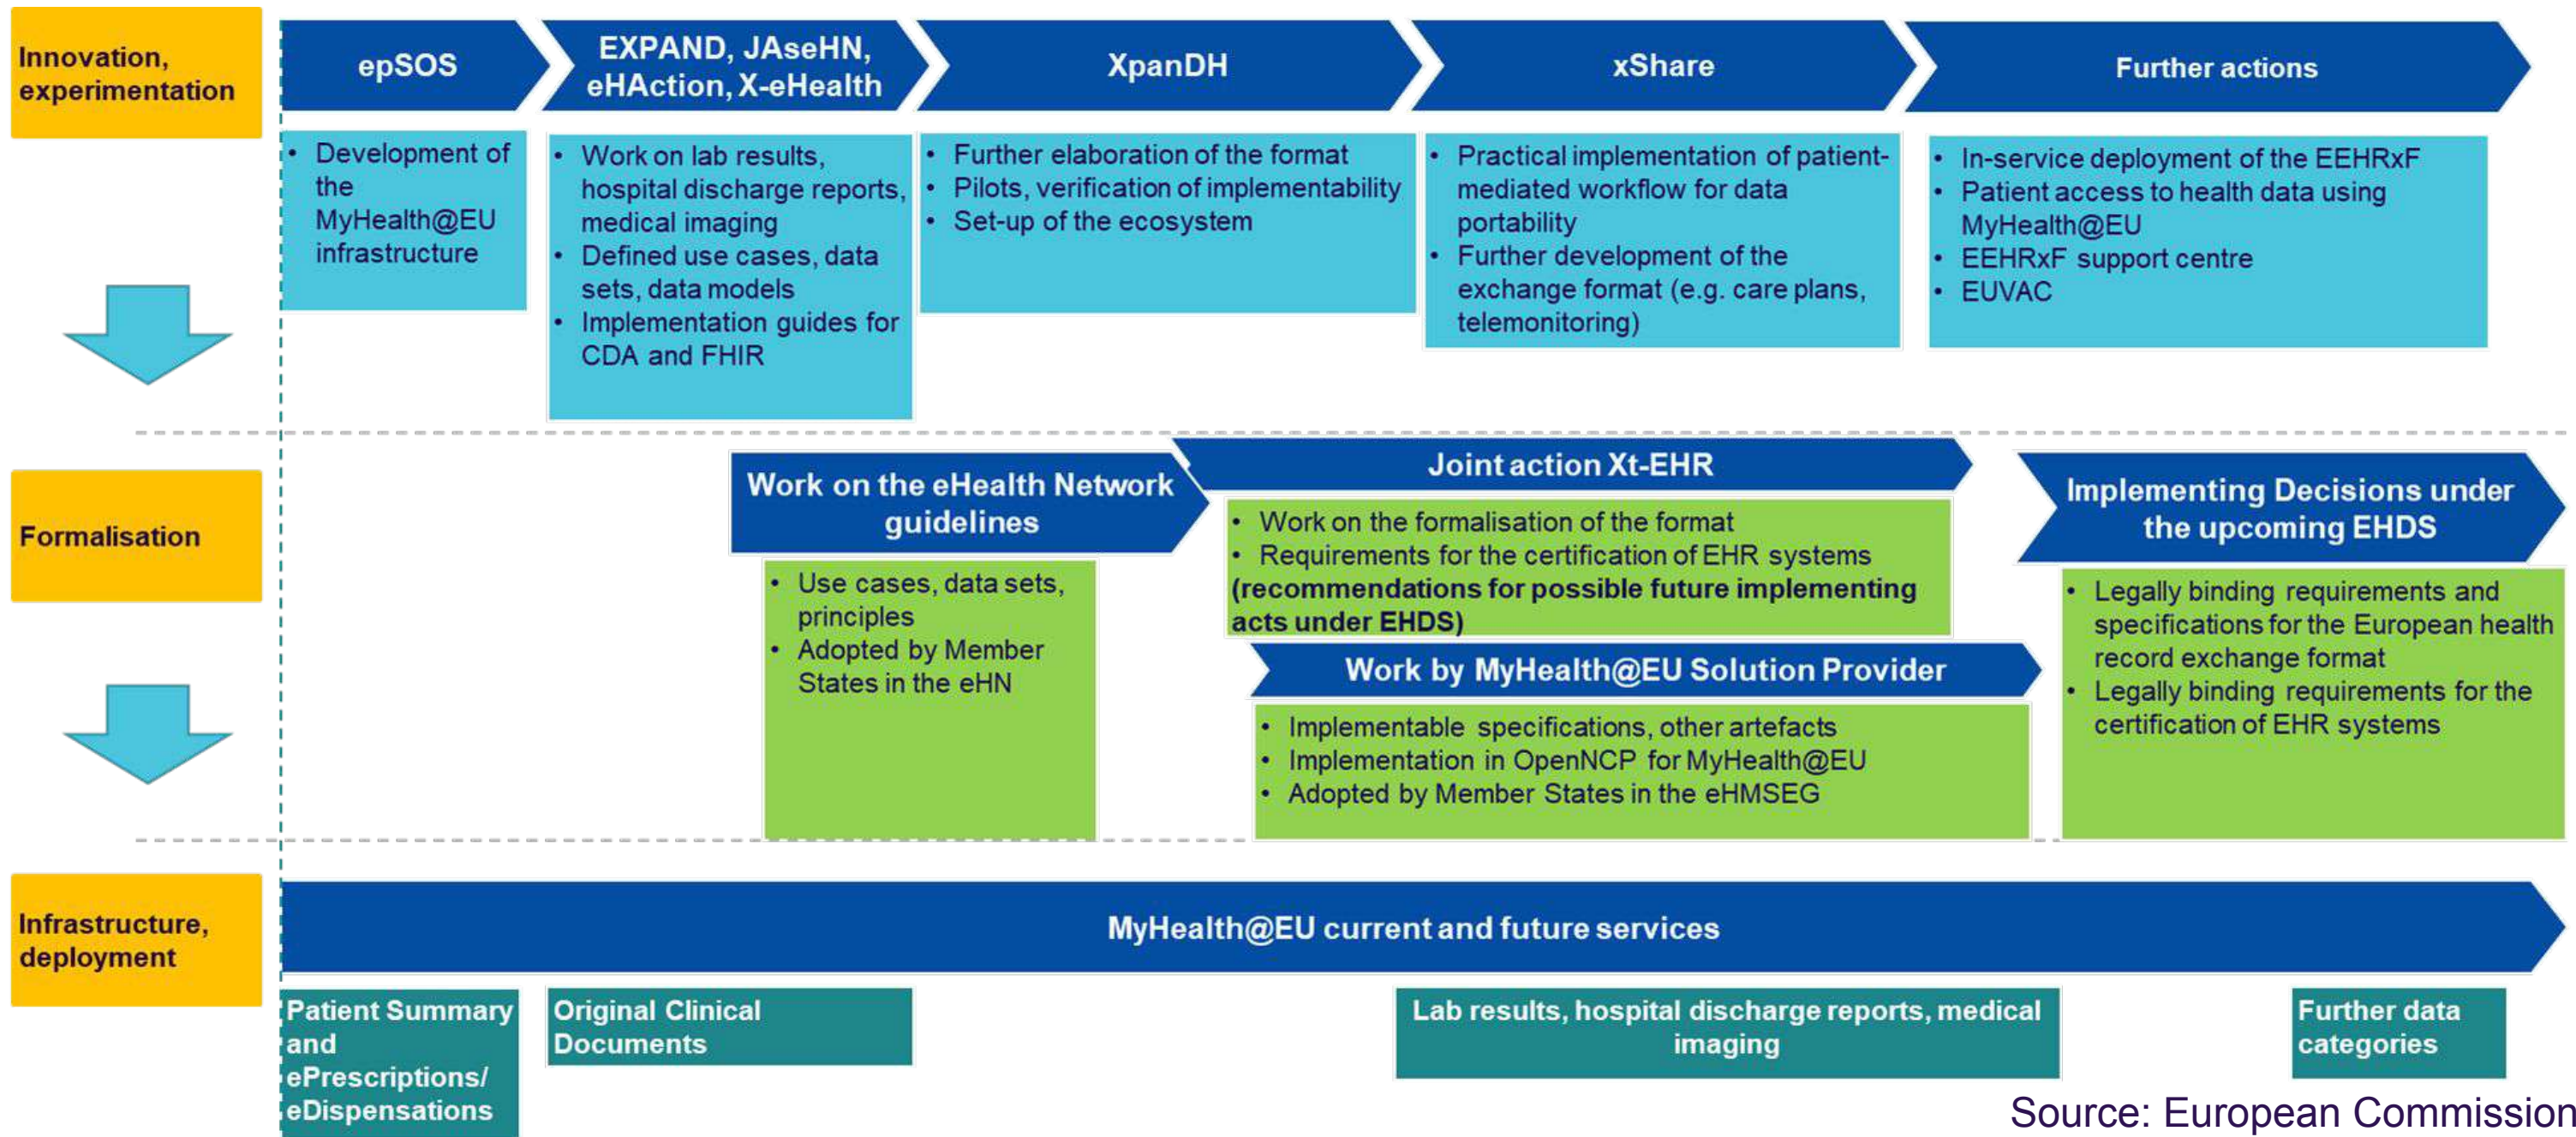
Innovation, experimentation

epSOS

EXPAND, JAseHN, eHAction, X-eHealth

XpanDH

xShare

Further actions

• Development of the MyHealth@EU infrastructure

• Work on lab results, hospital discharge reports, medical imaging
• Defined use cases, data sets, data models
• Implementation guides for CDA and FHIR

• Further elaboration of the format
• Pilots, verification of implementability
• Set-up of the ecosystem

• Practical implementation of patient-mediated workflow for data portability
• Further development of the exchange format (e.g. care plans, telemonitoring)

• In-service deployment of the EEHRxF
• Patient access to health data using MyHealth@EU
• EEHRxF support centre
• EUVAC

Formalisation

Work on the eHealth Network guidelines

• Use cases, data sets, principles
• Adopted by Member States in the eHN

Joint action Xt-EHR

• Work on the formalisation of the format
• Requirements for the certification of EHR systems
(recommendations for possible future implementing acts under EHDS)

Work by MyHealth@EU Solution Provider

• Implementable specifications, other artefacts
• Implementation in OpenNCP for MyHealth@EU
• Adopted by Member States in the eHMSEG

Implementing Decisions under the upcoming EHDS

• Legally binding requirements and specifications for the European health record exchange format
• Legally binding requirements for the certification of EHR systems

Infrastructure, deployment

MyHealth@EU current and future services

Patient Summary and ePrescriptions/ eDispensations

Original Clinical Documents

Lab results, hospital discharge reports, medical imaging

Further data categories

Source: European Commission